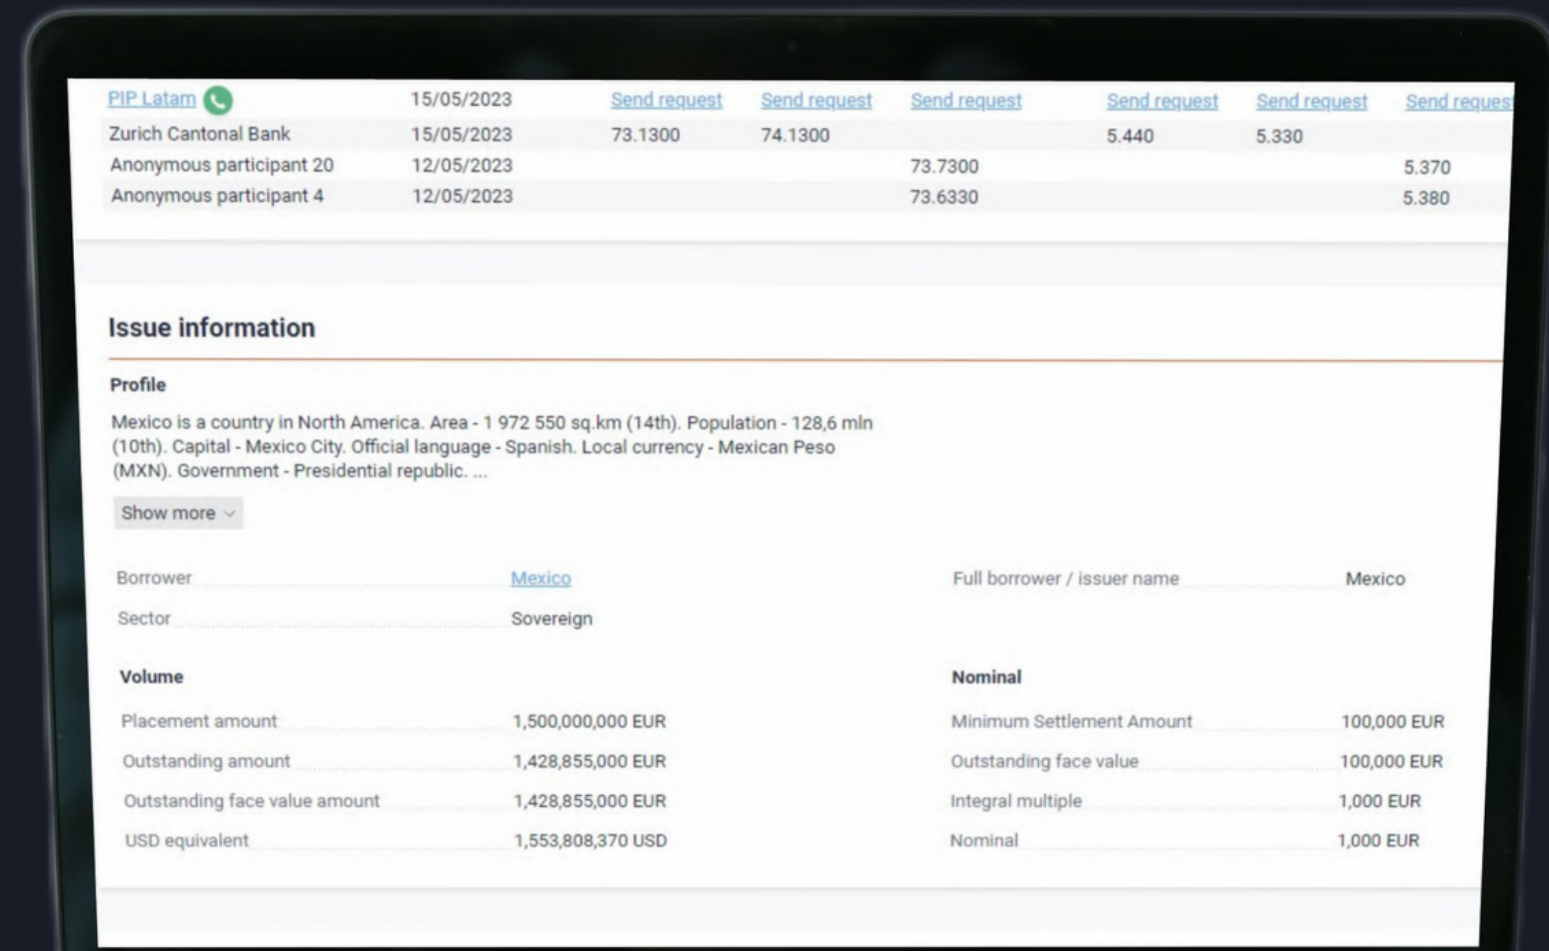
| PIP Latam | 15/05/2023 | Send request | Send request | Send request | Send request | Send request | Send reques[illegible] |
|---|---|---|---|---|---|---|---|
| Zurich Cantonal Bank | 15/05/2023 | 73.1300 | 74.1300 | | 5.440 | 5.330 | |
| Anonymous participant 20 | 12/05/2023 | | | 73.7300 | | | 5.370 |
| Anonymous participant 4 | 12/05/2023 | | | 73.6330 | | | 5.380 |

Issue information

Profile

Mexico is a country in North America. Area - 1 972 550 sq.km (14th). Population - 128,6 mln (10th). Capital - Mexico City. Official language - Spanish. Local currency - Mexican Peso (MXN). Government - Presidential republic. ...

Show more

Borrower Mexico
Sector Sovereign

Full borrower / issuer name Mexico

Volume

Placement amount 1,500,000,000 EUR
Outstanding amount 1,428,855,000 EUR
Outstanding face value amount 1,428,855,000 EUR
USD equivalent 1,553,808,370 USD

Nominal

Minimum Settlement Amount 100,000 EUR
Outstanding face value 100,000 EUR
Integral multiple 1,000 EUR
Nominal 1,000 EUR